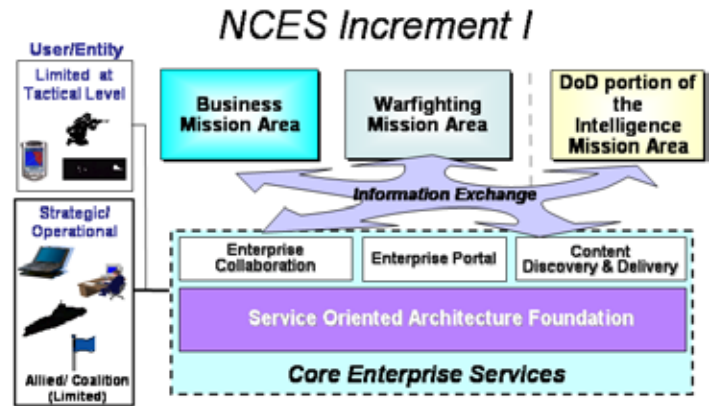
NCES Increment I

User/Entity

Limited at Tactical Level

Strategic/ Operational

Allied/ Coalition (Limited)

Business Mission Area

Warfighting Mission Area

DoD portion of the Intelligence Mission Area

Information Exchange

Enterprise Collaboration

Enterprise Portal

Content Discovery & Delivery

Service Oriented Architecture Foundation

Core Enterprise Services